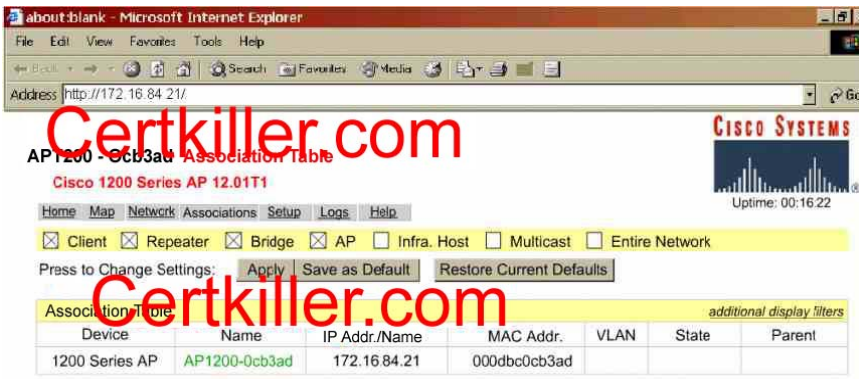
about:blank - Microsoft Internet Explorer

File Edit View Favorites Tools Help

Back Search Favorites Media

Address http://172.16.84.21/ Go

Certkiller.com

CISCO SYSTEMS

AP1200 - 0cb3ad Association Table

Cisco 1200 Series AP 12.01T1

Uptime: 00:16:22

Home Map Network Associations Setup Logs Help

☒ Client ☒ Repeater ☒ Bridge ☒ AP ☐ Infra. Host ☐ Multicast ☐ Entire Network

Press to Change Settings: Apply Save as Default Restore Current Defaults

Certkiller.com

Association Table additional display filters

| Device | Name | IP Addr./Name | MAC Addr. | VLAN | State | Parent |
|---|---|---|---|---|---|---|
| 1200 Series AP | AP1200-0cb3ad | 172.16.84.21 | 000dbc0cb3ad | | | |